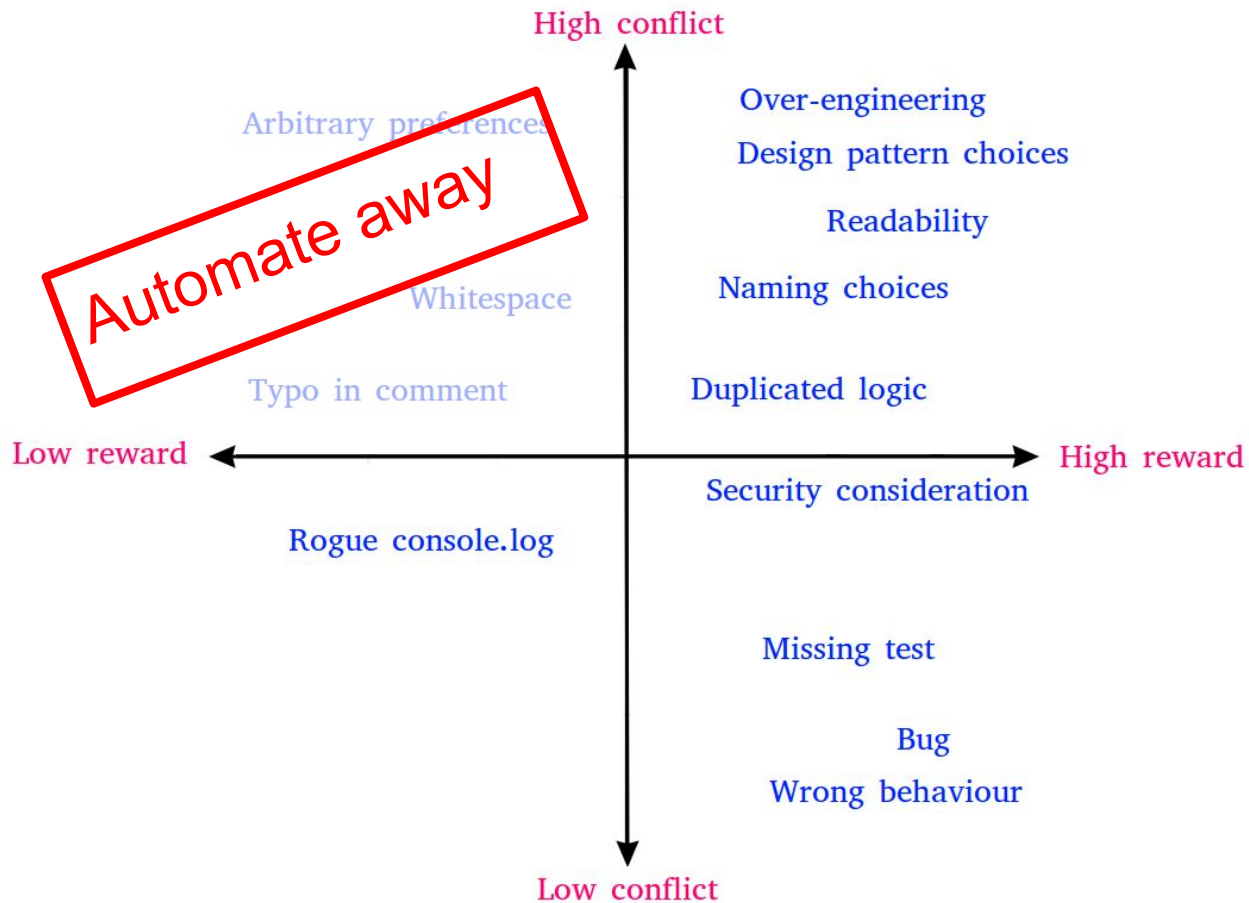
High conflict

Arbitrary preferences

Automate away

Over-engineering

Design pattern choices

Readability

Whitespace

Naming choices

Typo in comment

Duplicated logic

Low reward

High reward

Security consideration

Rogue console.log

Missing test

Bug

Wrong behaviour

Low conflict